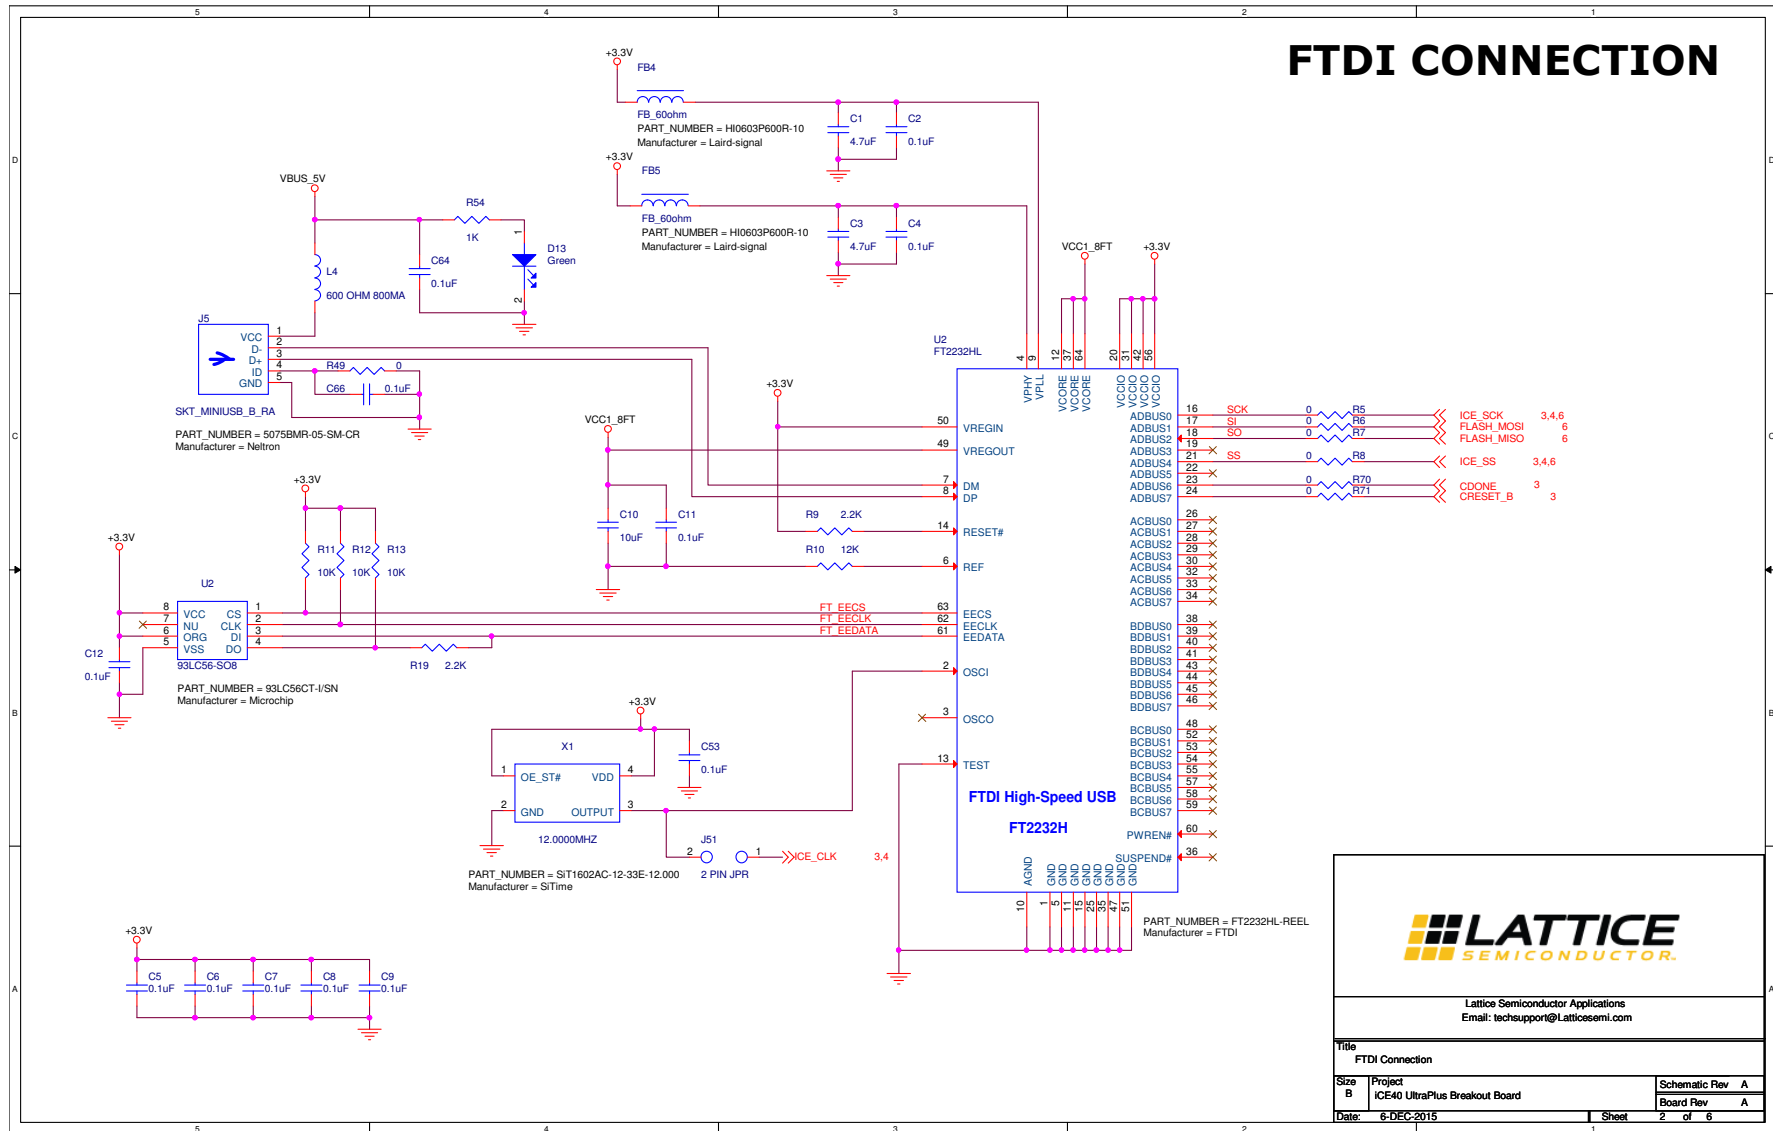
5 4 3 2 1

FTDI CONNECTION

D C B A

+3.3V
FB4
FB_60ohm
PART_NUMBER = HI0603P600R-10
Manufacturer = Laird-signal
C1 4.7uF
C2 0.1uF

+3.3V
FB5
FB_60ohm
PART_NUMBER = HI0603P600R-10
Manufacturer = Laird-signal
C3 4.7uF
C4 0.1uF

VBUS_5V
R54 1K
D13 Green
C64 0.1uF
L4 600 OHM 800MA

J5
VCC D- D+ ID GND
1 2 3 4 5
SKT_MINIUSB_B_RA
PART_NUMBER = 5075BMR-05-SM-CR
Manufacturer = Neltron
R49 0
C66 0.1uF

VCC1_8FT +3.3V
U2
FT2232HL
4 9 12 37 64 20 31 42 56
VPHY VPLL VCORE VCORE VCORE VCCIO VCCIO VCCIO VCCIO

+3.3V
50 VREGIN
VCC1_8FT
49 VREGOUT
7 DM
8 DP
C10 10uF
C11 0.1uF
R9 2.2K
14 RESET#
R10 12K
6 REF

+3.3V
R11 10K R12 10K R13 10K

+3.3V
U2
8 VCC CS 1
7 NU CLK 2
6 ORG DI 3
5 VSS DO 4
93LC56-SO8
PART_NUMBER = 93LC56CT-I/SN
Manufacturer = Microchip
C12 0.1uF
R19 2.2K
FT_EECS FT_EECLK FT_EEDATA
63 EECS
62 EECLK
61 EEDATA
2 OSCI
3 OSCO
13 TEST

+3.3V
X1
1 OE_ST# VDD 4
2 GND OUTPUT 3
12.0000MHZ
PART_NUMBER = SiT1602AC-12-33E-12.000
Manufacturer = SiTime
C53 0.1uF
J51
2 1
2 PIN JPR
ICE_CLK 3,4

FTDI High-Speed USB
FT2232H

ADBUS0 16 SCK 0 R5 ICE_SCK 3,4,6
ADBUS1 17 SI 0 R6 FLASH_MOSI 6
ADBUS2 18 SO 0 R7 FLASH_MISO 6
ADBUS3 19
ADBUS4 21 SS 0 R8 ICE_SS 3,4,6
ADBUS5 22
ADBUS6 23 0 R70 CDONE 3
ADBUS7 24 0 R71 CRESET_B 3

ACBUS0 26
ACBUS1 27
ACBUS2 28
ACBUS3 29
ACBUS4 30
ACBUS5 32
ACBUS6 33
ACBUS7 34

BDBUS0 38
BDBUS1 39
BDBUS2 40
BDBUS3 41
BDBUS4 43
BDBUS5 44
BDBUS6 45
BDBUS7 46

BCBUS0 48
BCBUS1 52
BCBUS2 53
BCBUS3 54
BCBUS4 55
BCBUS5 57
BCBUS6 58
BCBUS7 59

PWREN# 60
SUSPEND# 36

AGND GND GND GND GND GND GND GND
10 1 5 11 15 25 35 47 51

PART_NUMBER = FT2232HL-REEL
Manufacturer = FTDI

+3.3V
C5 0.1uF C6 0.1uF C7 0.1uF C8 0.1uF C9 0.1uF

LATTICE
SEMICONDUCTOR
Lattice Semiconductor Applications
Email: techsupport@Latticesemi.com

Title
FTDI Connection
Size B
Project
iCE40 UltraPlus Breakout Board
Schematic Rev A
Board Rev A
Date: 6-DEC-2015
Sheet 2 of 6